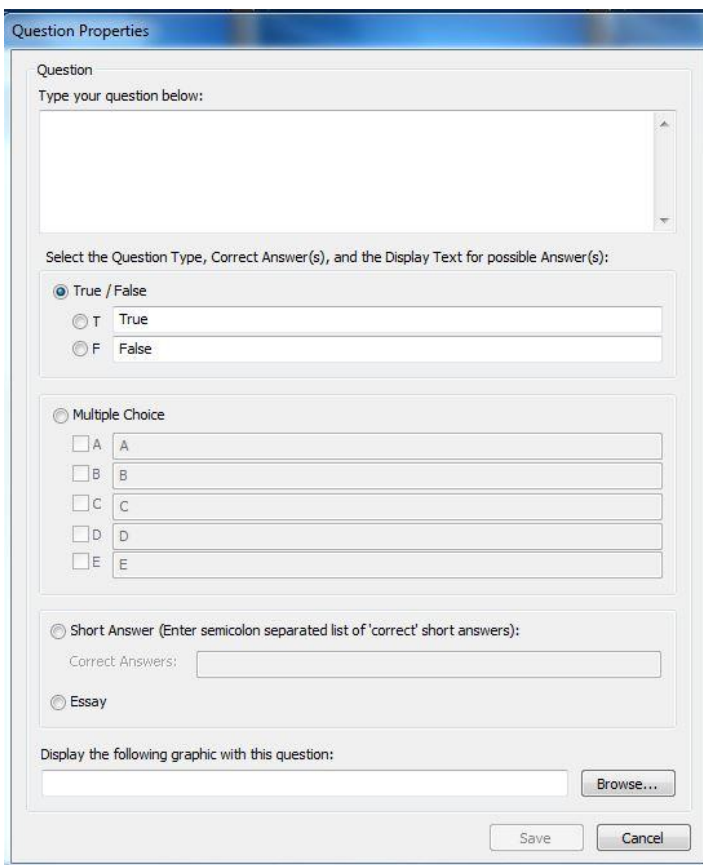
Question Properties

Question

Type your question below:

Select the Question Type, Correct Answer(s), and the Display Text for possible Answer(s):

True / False

T True

F False

Multiple Choice

A A

B B

C C

D D

E E

Short Answer (Enter semicolon separated list of 'correct' short answers):

Correct Answers:

Essay

Display the following graphic with this question:

Browse...

Save Cancel